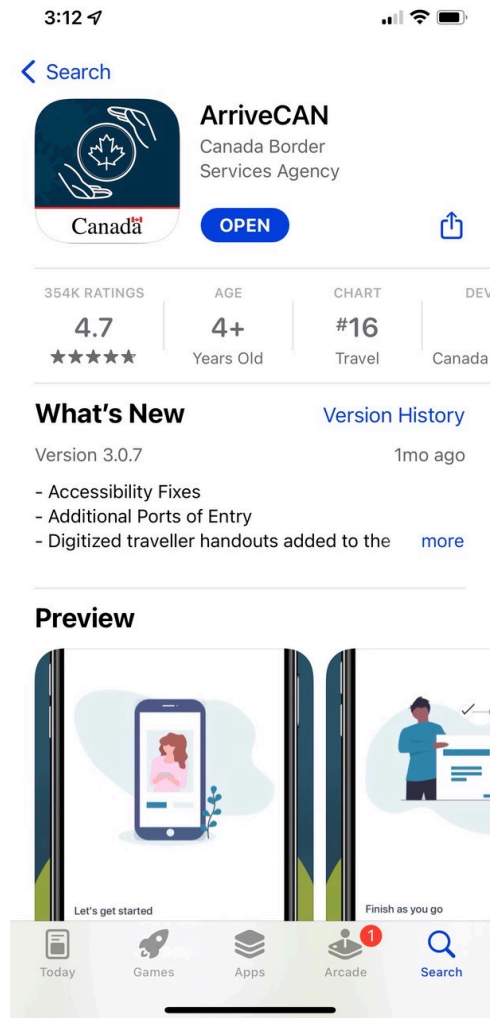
3:12

Search

Canada

ArriveCAN
Canada Border Services Agency

OPEN

| 354K RATINGS | AGE | CHART | DEV |
|---|---|---|---|
| 4.7 | 4+ | #16 | |
| ★★★★★ | Years Old | Travel | Canada |

What's New
Version History

Version 3.0.7
1mo ago

- Accessibility Fixes
- Additional Ports of Entry
- Digitized traveller handouts added to the
more

Preview

Let's get started

Finish as you go

Today
Games
Apps
1
Arcade
Search